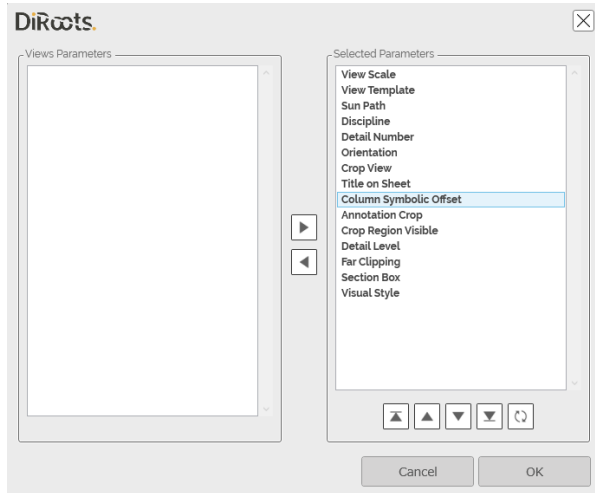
DiRoots.

Views Parameters

Selected Parameters

View Scale
View Template
Sun Path
Discipline
Detail Number
Orientation
Crop View
Title on Sheet
Column Symbolic Offset
Annotation Crop
Crop Region Visible
Detail Level
Far Clipping
Section Box
Visual Style

Cancel

OK